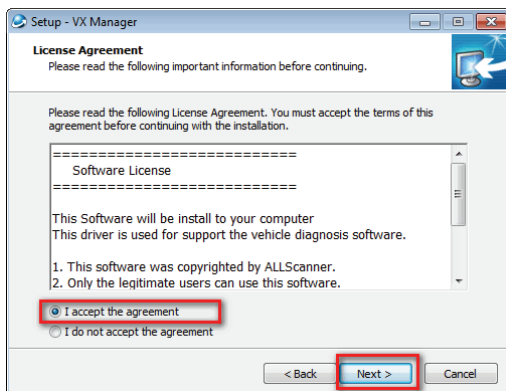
Setup - VX Manager

License Agreement
Please read the following important information before continuing.

Please read the following License Agreement. You must accept the terms of this agreement before continuing with the installation.

===========================
Software License
===========================

This Software will be install to your computer
This driver is used for support the vehicle diagnosis software.

1. This software was copyrighted by ALLScanner.
2. Only the legitimate users can use this software.

I accept the agreement
I do not accept the agreement

< Back
Next >
Cancel